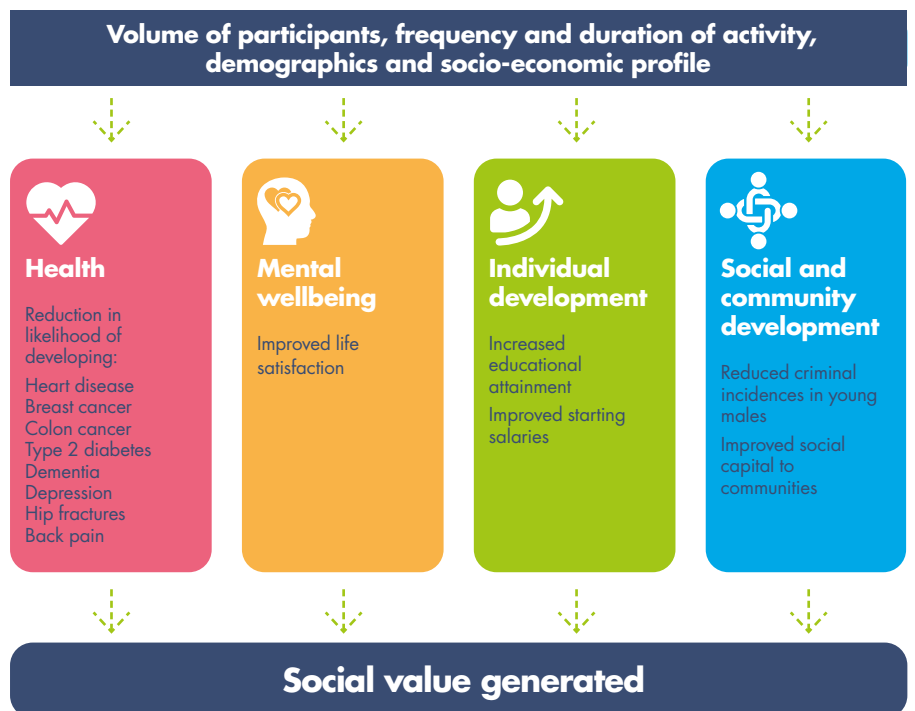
Volume of participants, frequency and duration of activity, demographics and socio-economic profile

Health

Reduction in likelihood of developing:

Heart disease
Breast cancer
Colon cancer
Type 2 diabetes
Dementia
Depression
Hip fractures
Back pain

Mental wellbeing

Improved life satisfaction

Individual development

Increased educational attainment

Improved starting salaries

Social and community development

Reduced criminal incidences in young males

Improved social capital to communities

Social value generated